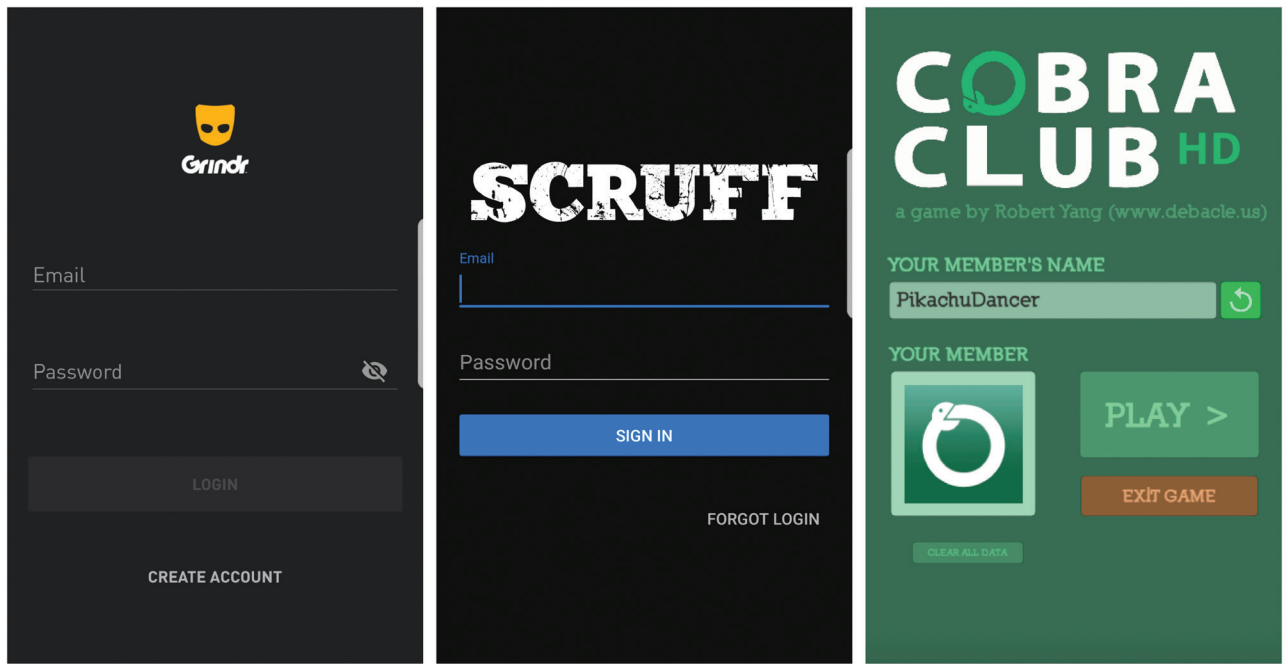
Grindr

Email

Password

LOGIN

CREATE ACCOUNT

SCRUFF

Email

Password

SIGN IN

FORGOT LOGIN

COBRA CLUB HD

a game by Robert Yang (www.debacle.us)

YOUR MEMBER'S NAME

PikachuDancer

YOUR MEMBER

PLAY >

EXIT GAME

CLEAR ALL DATA